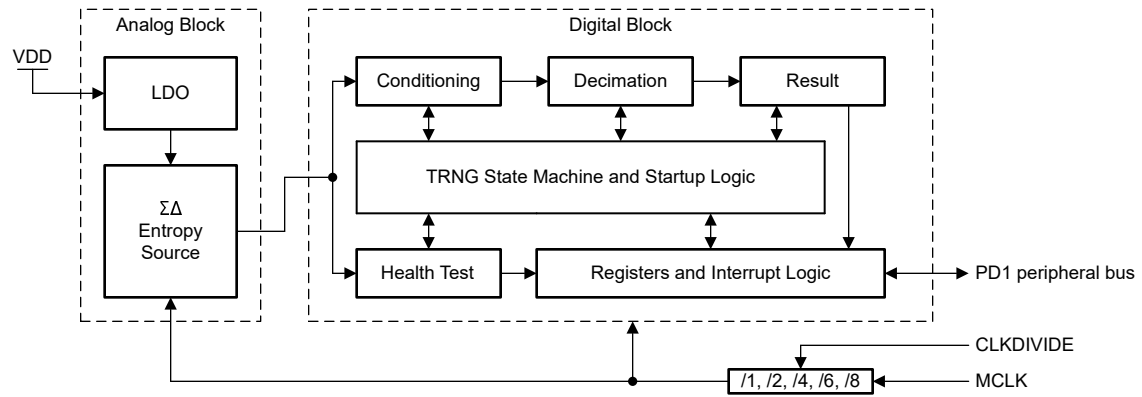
Analog Block

Digital Block

VDD

LDO

$\Sigma\Delta$ Entropy Source

Conditioning

Decimation

Result

TRNG State Machine and Startup Logic

Health Test

Registers and Interrupt Logic

PD1 peripheral bus

CLKDIVIDE

/1, /2, /4, /6, /8

MCLK